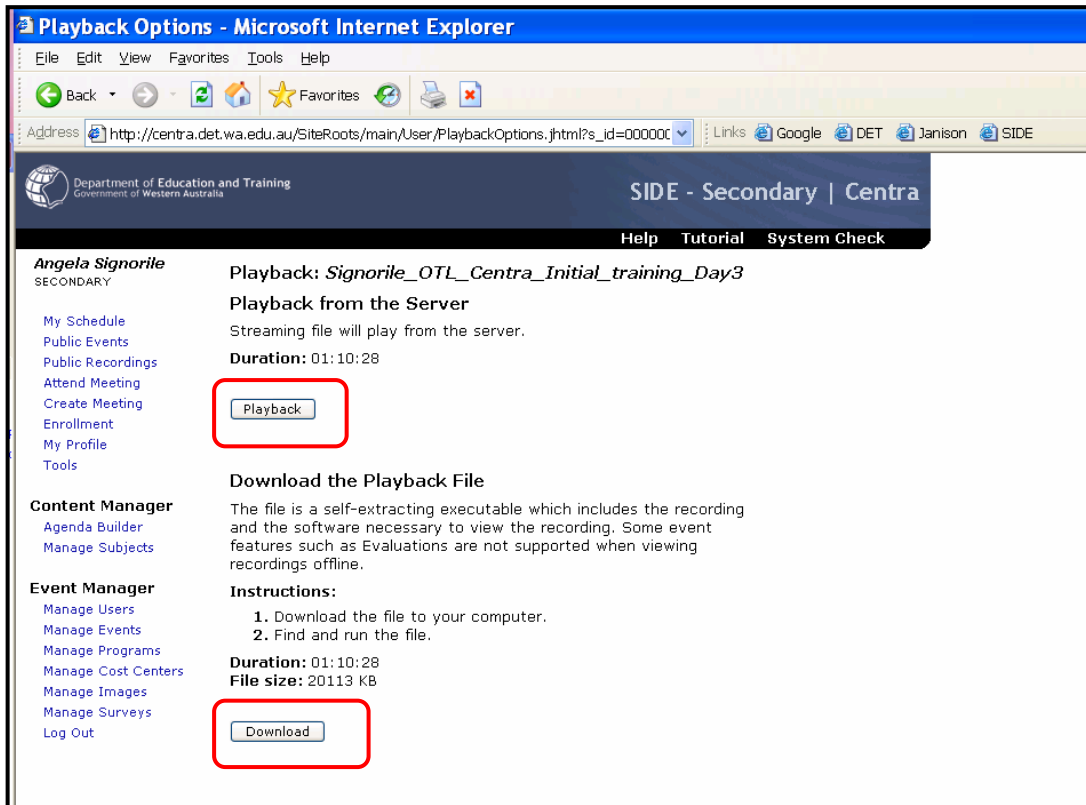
Playback Options - Microsoft Internet Explorer

File Edit View Favorites Tools Help

Back Favorites

Address http://centra.det.wa.edu.au/SiteRoots/main/User/PlaybackOptions.jhtml?s_id=00000C Links Google DET Janison SIDE

Department of Education and Training
Government of Western Australia

SIDE - Secondary | Centra

Help Tutorial System Check

Angela Signorile
SECONDARY

My Schedule
Public Events
Public Recordings
Attend Meeting
Create Meeting
Enrollment
My Profile
Tools

Content Manager
Agenda Builder
Manage Subjects

Event Manager
Manage Users
Manage Events
Manage Programs
Manage Cost Centers
Manage Images
Manage Surveys
Log Out

Playback: Signorile_OTL_Centra_Initial_training_Day3

Playback from the Server

Streaming file will play from the server.

Duration: 01:10:28

Playback

Download the Playback File

The file is a self-extracting executable which includes the recording and the software necessary to view the recording. Some event features such as Evaluations are not supported when viewing recordings offline.

Instructions:

1. Download the file to your computer.
2. Find and run the file.

Duration: 01:10:28
File size: 20113 KB

Download